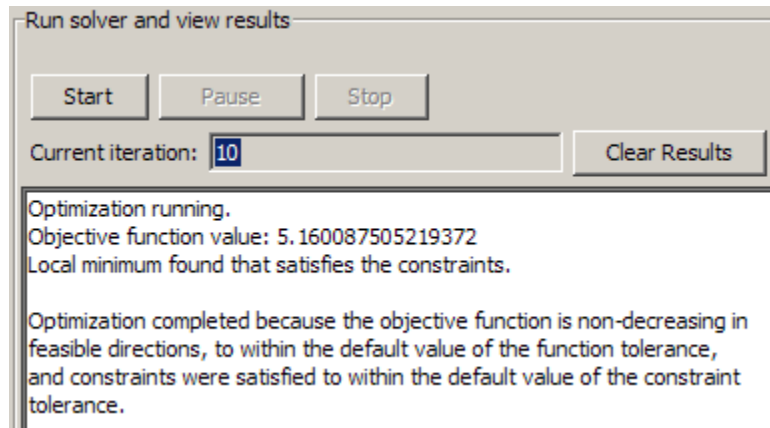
Run solver and view results

Start
Pause
Stop

Current iteration: 10
Clear Results

Optimization running.
Objective function value: 5.160087505219372
Local minimum found that satisfies the constraints.

Optimization completed because the objective function is non-decreasing in feasible directions, to within the default value of the function tolerance, and constraints were satisfied to within the default value of the constraint tolerance.